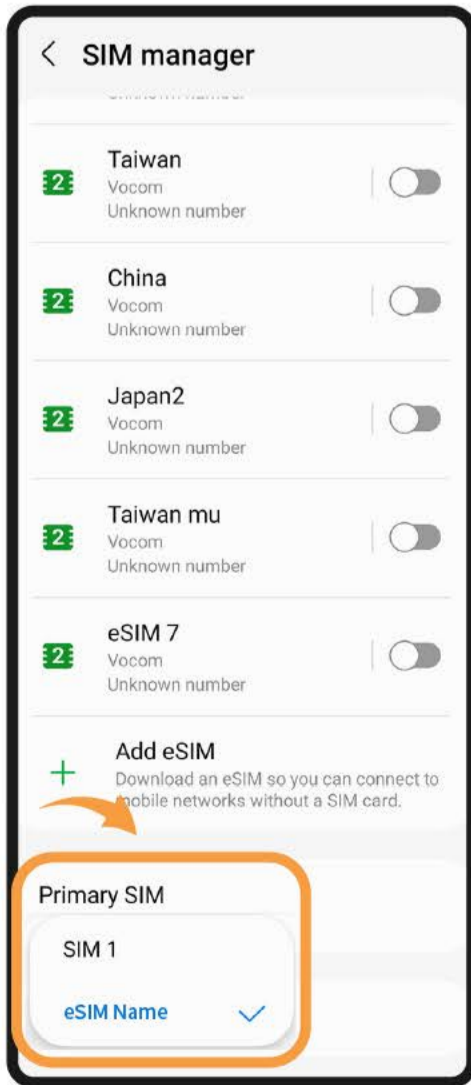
SIM manager

Taiwan
Vocom
Unknown number

China
Vocom
Unknown number

Japan2
Vocom
Unknown number

Taiwan mu
Vocom
Unknown number

eSIM 7
Vocom
Unknown number

Add eSIM
Download an eSIM so you can connect to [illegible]obile networks without a SIM card.

Primary SIM

SIM 1

eSIM Name